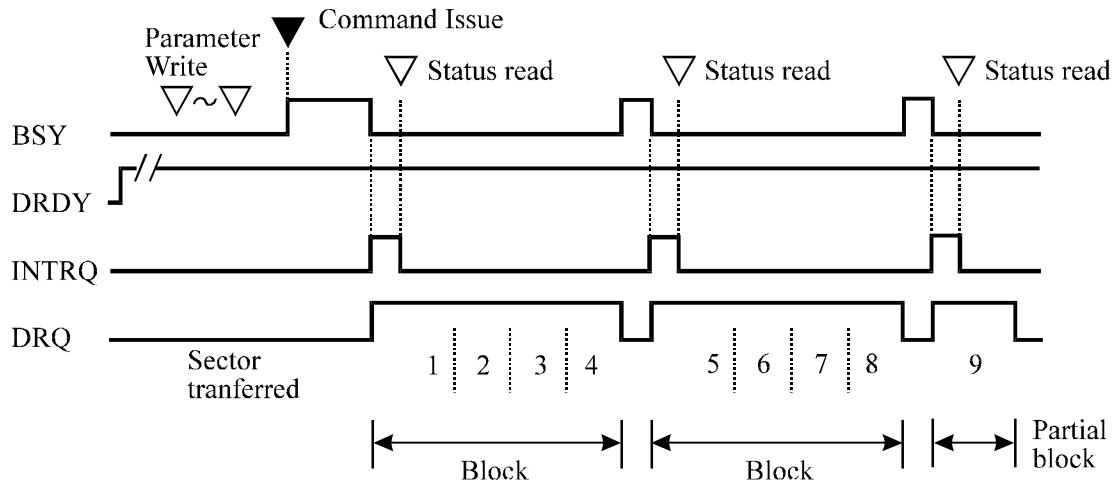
Command Issue
Parameter Write
$\bigtriangledown \sim \bigtriangledown$
$\bigtriangledown$ Status read
$\bigtriangledown$ Status read
$\bigtriangledown$ Status read
BSY
DRDY
INTRQ
DRQ
Sector tranferred
1
2
3
4
5
6
7
8
9
Block
Block
Partial block